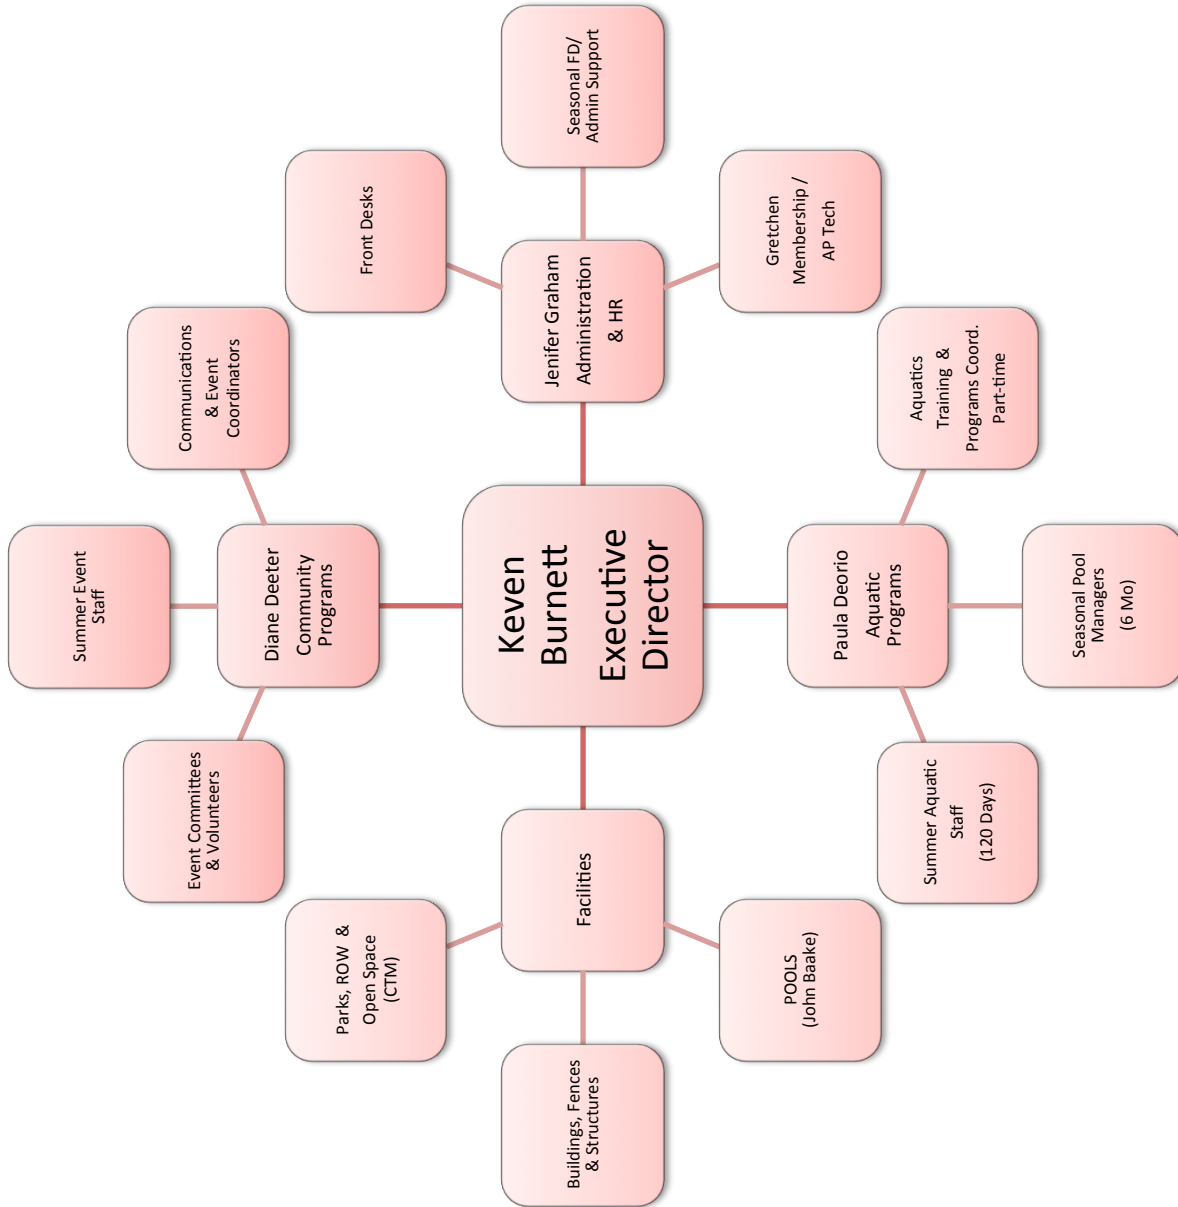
Keven Burnett
Executive Director

Jenifer Graham
Administration
& HR

Seasonal FD/
Admin Support

Front Desks

Gretchen
Membership /
AP Tech

Paula Deorio
Aquatic
Programs

Aquatics
Training &
Programs Coord.
Part-time

Seasonal Pool
Managers
(6 Mo)

Summer Aquatic
Staff
(120 Days)

Facilities

POOLS
(John Baake)

Buildings, Fences
& Structures

Parks, ROW &
Open Space
(CTM)

Diane Deeter
Community
Programs

Communications
& Event
Coordinators

Summer Event
Staff

Event Committees
& Volunteers